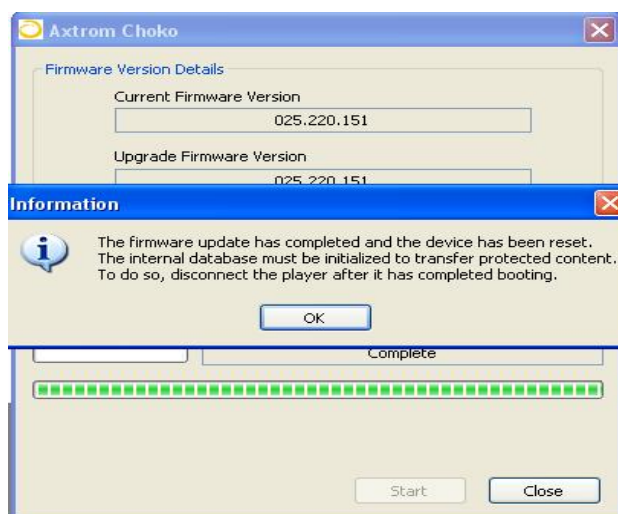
Axtrom Choko

Firmware Version Details

Current Firmware Version

025.220.151

Upgrade Firmware Version

025.220.151

Information

The firmware update has completed and the device has been reset. The internal database must be initialized to transfer protected content. To do so, disconnect the player after it has completed booting.

OK

Complete

Start

Close